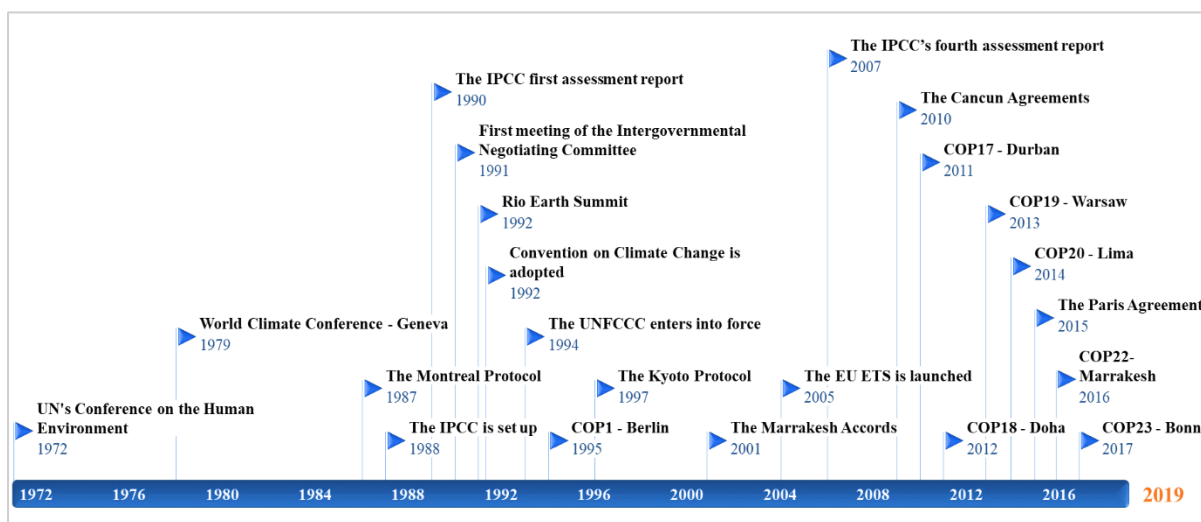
The IPCC's fourth assessment report
2007

The IPCC first assessment report
1990

The Cancun Agreements
2010

First meeting of the Intergovernmental Negotiating Committee
1991

COP17 - Durban
2011

Rio Earth Summit
1992

COP19 - Warsaw
2013

Convention on Climate Change is adopted
1992

COP20 - Lima
2014

The Paris Agreement
2015

World Climate Conference - Geneva
1979

The UNFCCC enters into force
1994

COP22-Marrakesh
2016

The Montreal Protocol
1987

The Kyoto Protocol
1997

The EU ETS is launched
2005

UN's Conference on the Human Environment
1972

The IPCC is set up
1988

COP1 - Berlin
1995

The Marrakesh Accords
2001

COP18 - Doha
2012

COP23 - Bonn
2017

1972 1976 1980 1984 1988 1992 1996 2000 2004 2008 2012 2016 2019